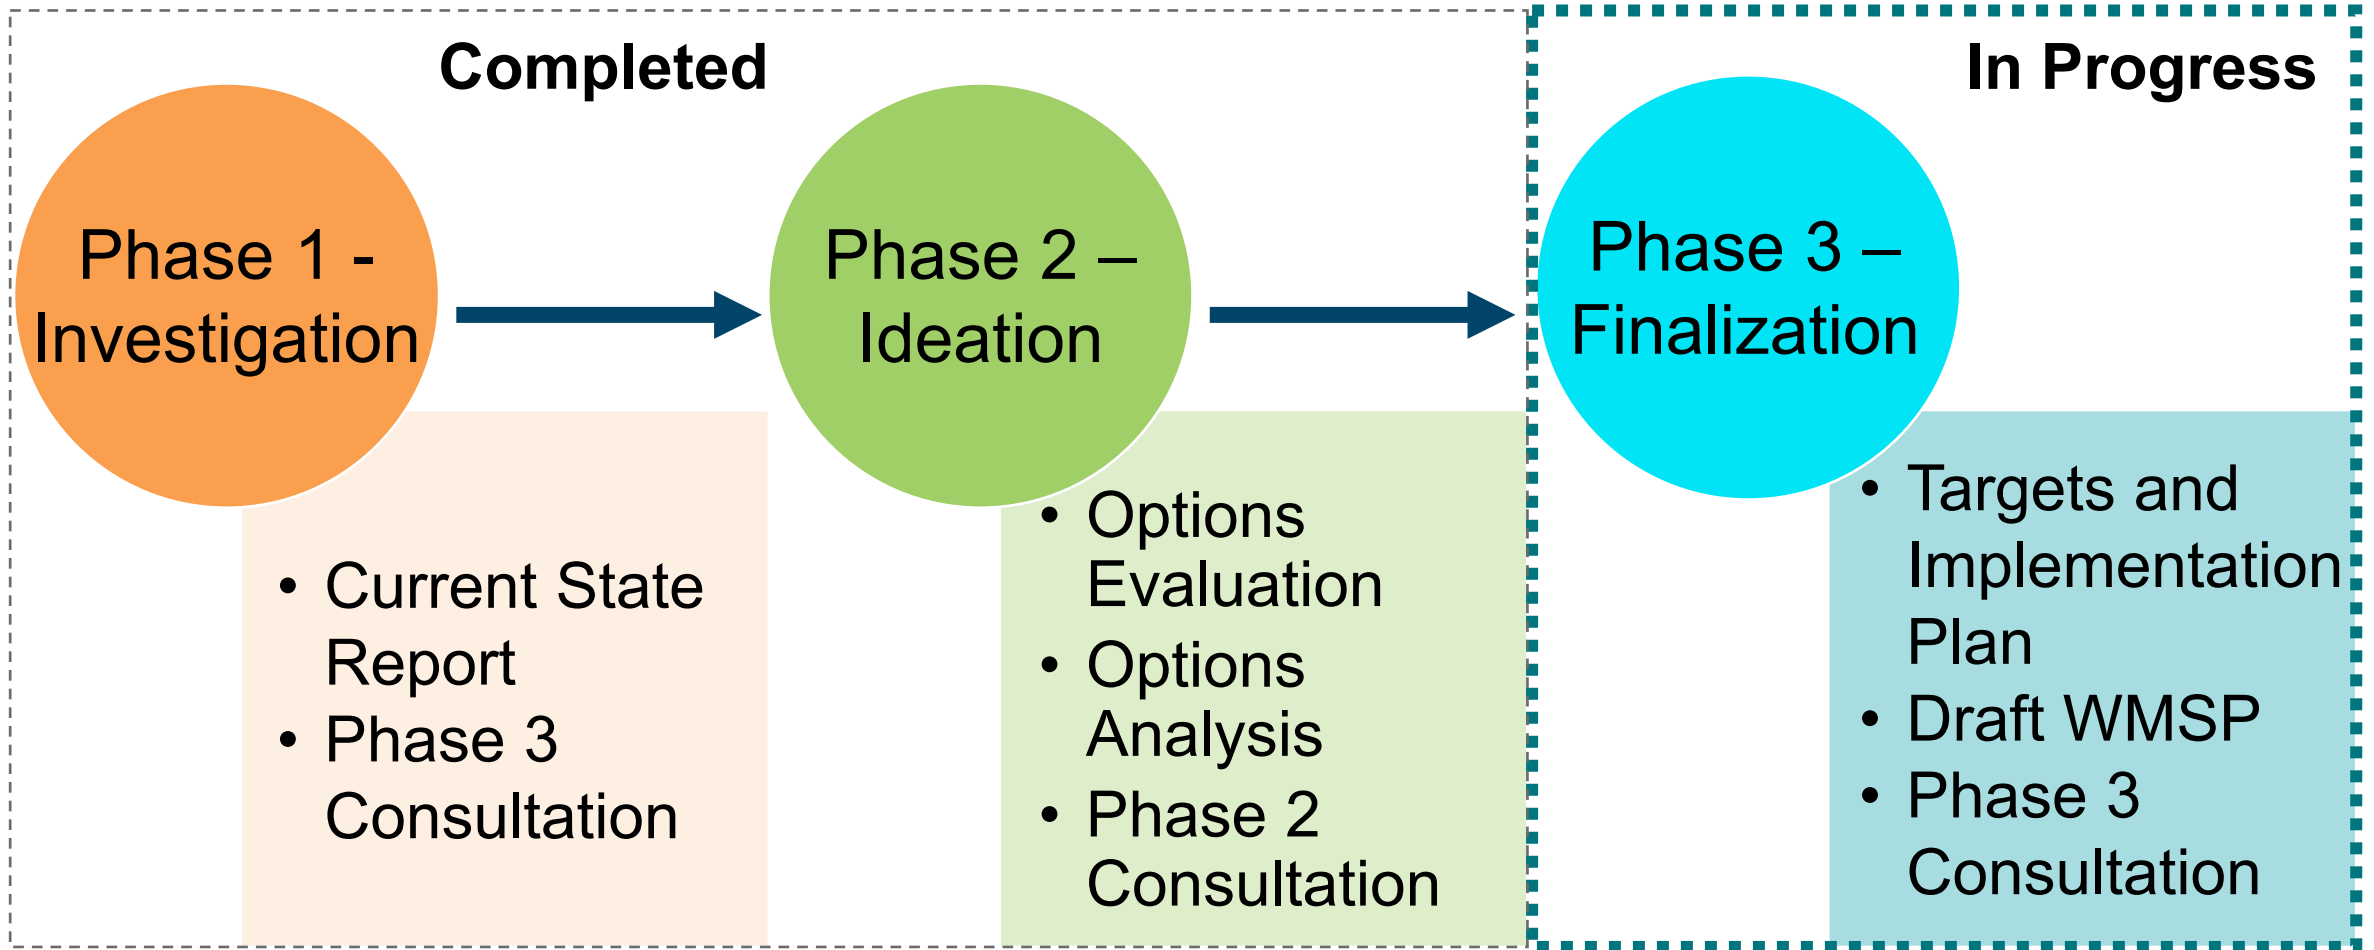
Completed

Phase 1 - Investigation

- Current State Report
- Phase 3 Consultation

Phase 2 – Ideation

- Options Evaluation
- Options Analysis
- Phase 2 Consultation

In Progress

Phase 3 – Finalization

- Targets and Implementation Plan
- Draft WMSP
- Phase 3 Consultation